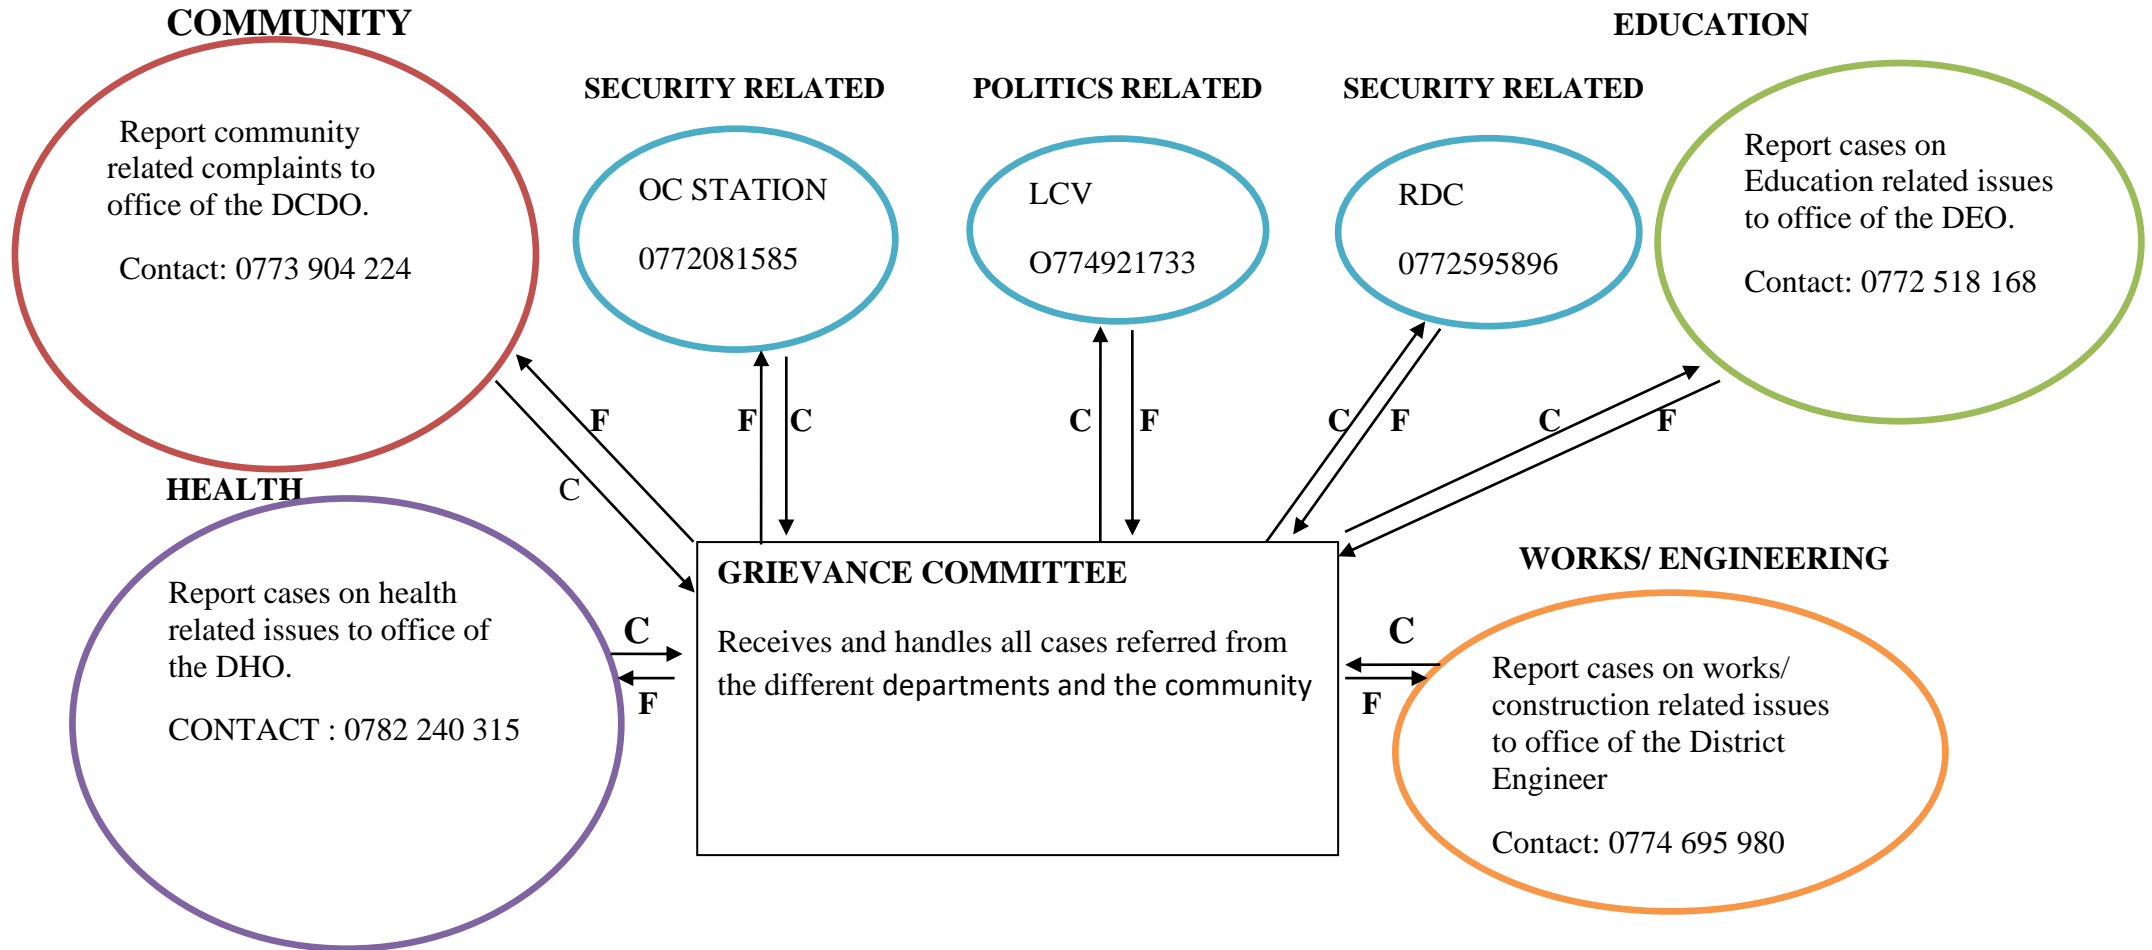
COMMUNITY

Report community related complaints to office of the DCDO.

Contact: 0773 904 224

SECURITY RELATED

OC STATION

0772081585

POLITICS RELATED

LCV

O774921733

SECURITY RELATED

RDC

0772595896

EDUCATION

Report cases on Education related issues to office of the DEO.

Contact: 0772 518 168

F

C

F C

C F

C F

C F

HEALTH

Report cases on health related issues to office of the DHO.

CONTACT : 0782 240 315

C

F

GRIEVANCE COMMITTEE

Receives and handles all cases referred from the different departments and the community

WORKS/ ENGINEERING

C

F

Report cases on works/ construction related issues to office of the District Engineer

Contact: 0774 695 980